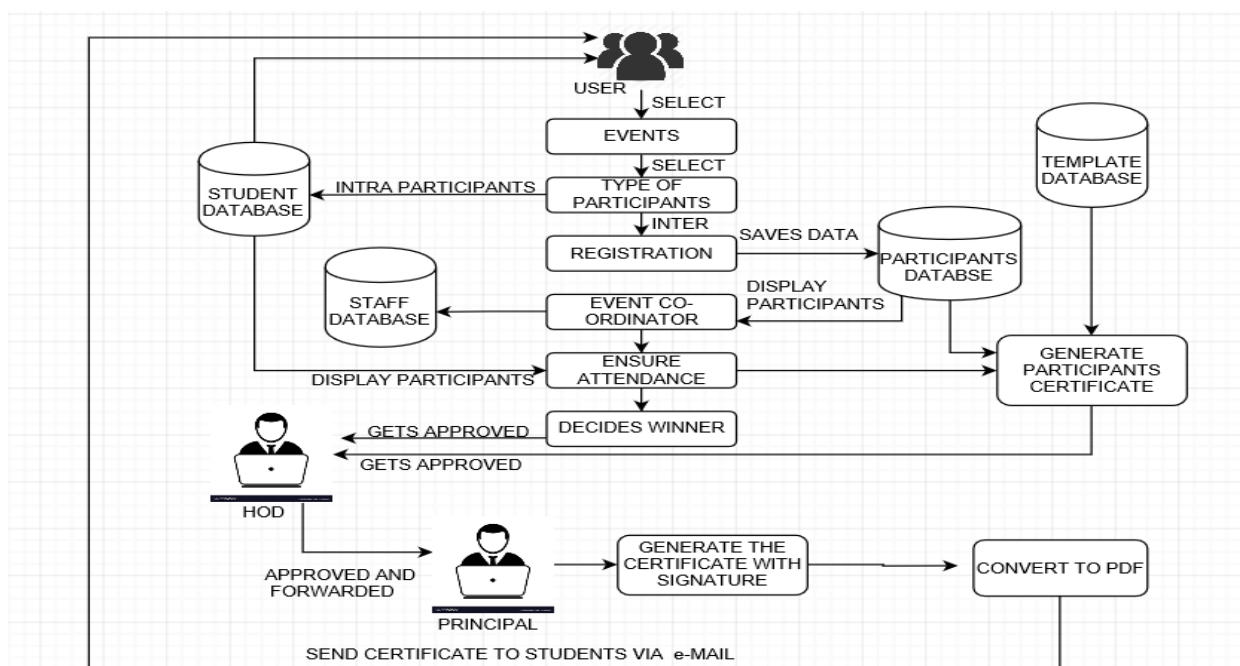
USER

SELECT

EVENTS

SELECT

TEMPLATE DATABASE

STUDENT DATABASE

INTRA PARTICIPANTS

TYPE OF PARTICIPANTS

INTER

REGISTRATION

SAVES DATA

PARTICIPANTS DATABSE

STAFF DATABASE

DISPLAY PARTICIPANTS

EVENT CO-ORDINATOR

GENERATE PARTICIPANTS CERTIFICATE

DISPLAY PARTICIPANTS

ENSURE ATTENDANCE

GETS APPROVED

DECIDES WINNER

GETS APPROVED

HOD

APPROVED AND FORWARDED

PRINCIPAL

GENERATE THE CERTIFICATE WITH SIGNATURE

CONVERT TO PDF

SEND CERTIFICATE TO STUDENTS VIA e-MAIL